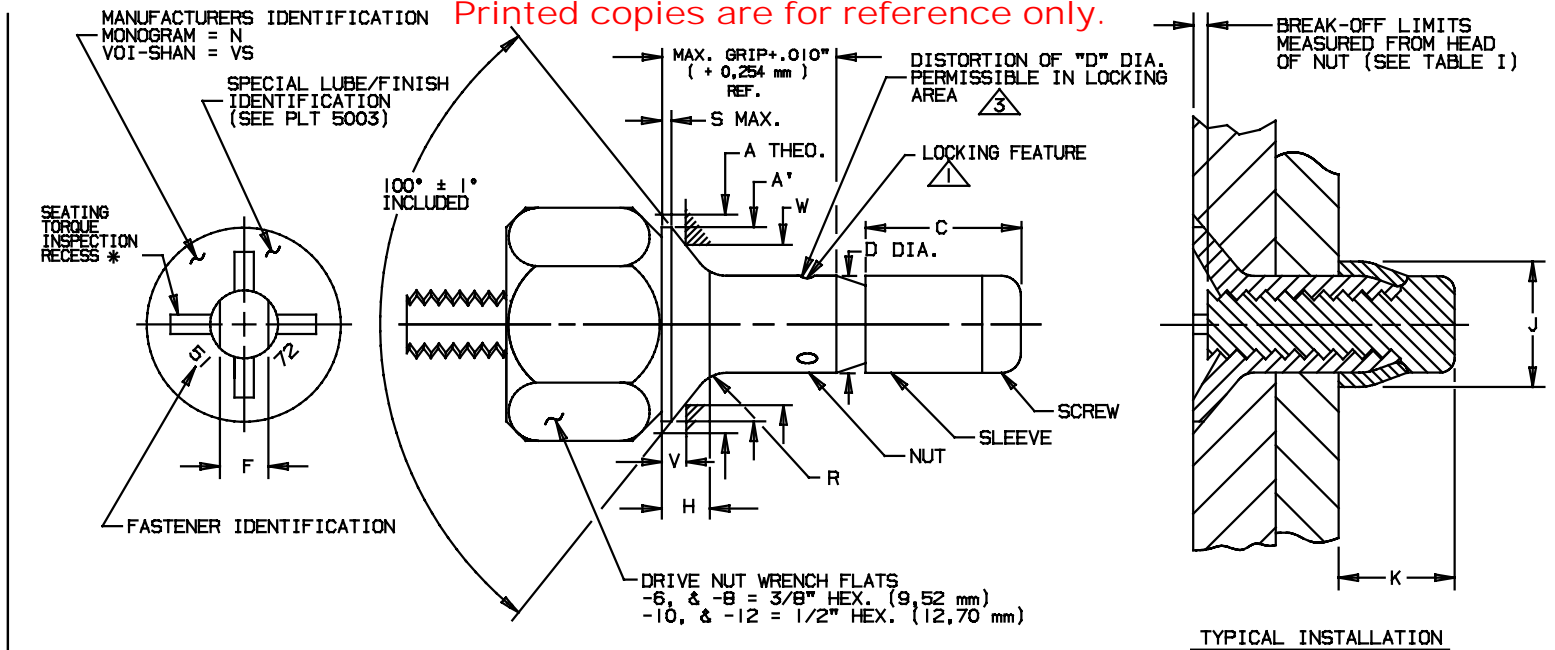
Printed copies are for reference only.

MANUFACTURERS IDENTIFICATION
MONOGRAM = N
VOI-SHAN = VS

SPECIAL LUBE/FINISH IDENTIFICATION (SEE PLT 5003)

SEATING TORQUE INSPECTION RECESS ✱

51

72

F

FASTENER IDENTIFICATION

100° ± 1° INCLUDED

MAX. GRIP+.010" ( + 0,254 mm ) REF.

S MAX.

A THEO.

A'

W

DISTORTION OF "D" DIA. PERMISSIBLE IN LOCKING AREA 3

LOCKING FEATURE 1

C

D DIA.

V

H

R

NUT

SLEEVE

SCREW

DRIVE NUT WRENCH FLATS
-6, & -8 = 3/8" HEX. (9,52 mm)
-10, & -12 = 1/2" HEX. (12,70 mm)

BREAK-OFF LIMITS MEASURED FROM HEAD OF NUT (SEE TABLE I)

J

K

TYPICAL INSTALLATION